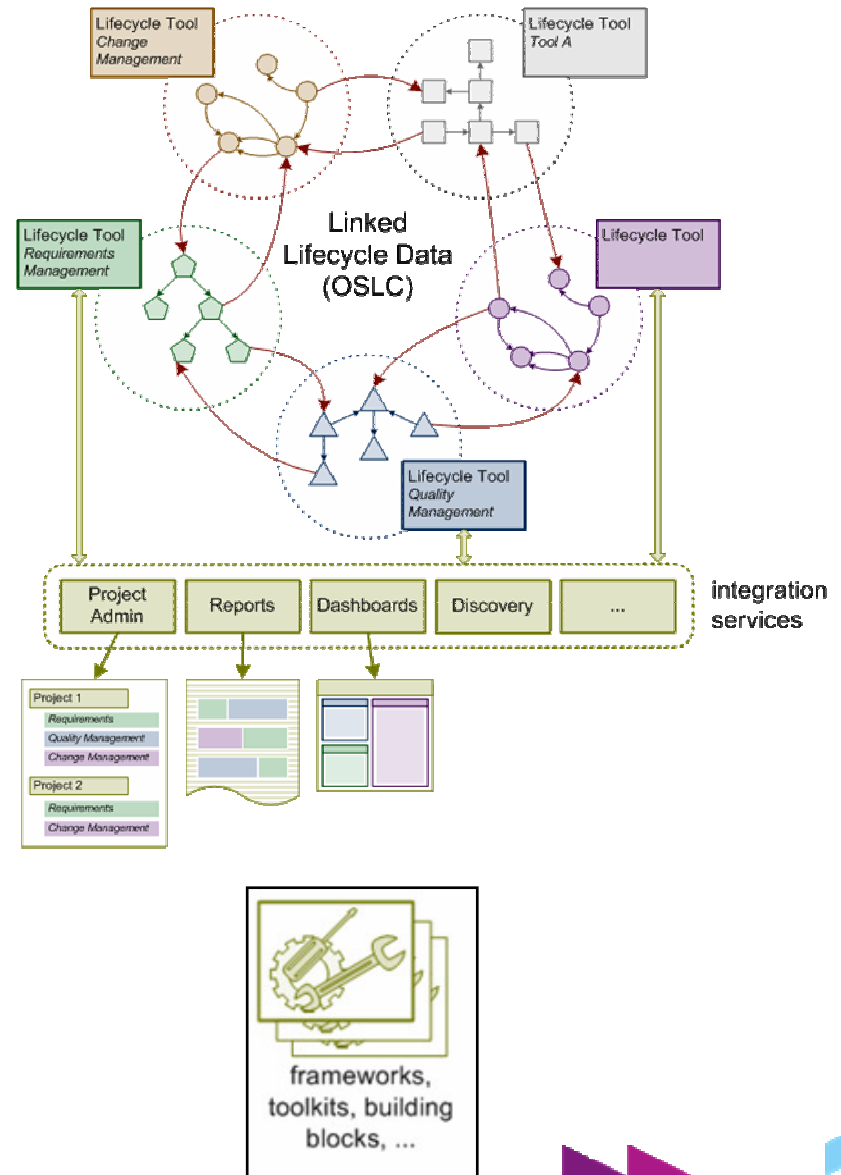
Lifecycle Tool
Change Management

Lifecycle Tool
Tool A

Lifecycle Tool
Requirements Management

Linked Lifecycle Data (OSLC)

Lifecycle Tool

Lifecycle Tool
Quality Management

Project Admin

Reports

Dashboards

Discovery

...

integration services

Project 1
Requirements
Quality Management
Change Management

Project 2
Requirements
Change Management

frameworks, toolkits, building blocks, ...